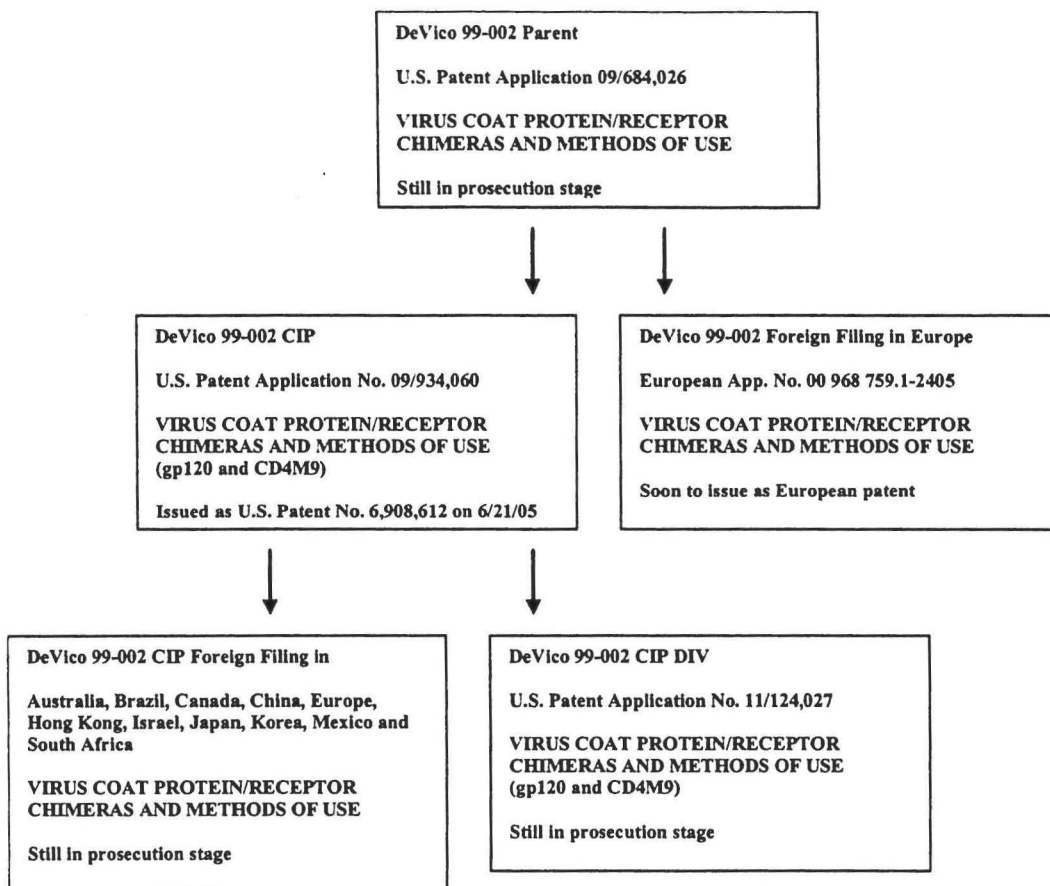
DeVico 99-002 Parent

U.S. Patent Application 09/684,026

VIRUS COAT PROTEIN/RECEPTOR CHIMERAS AND METHODS OF USE

Still in prosecution stage

DeVico 99-002 CIP

U.S. Patent Application No. 09/934,060

VIRUS COAT PROTEIN/RECEPTOR CHIMERAS AND METHODS OF USE (gp120 and CD4M9)

Issued as U.S. Patent No. 6,908,612 on 6/21/05

DeVico 99-002 Foreign Filing in Europe

European App. No. 00 968 759.1-2405

VIRUS COAT PROTEIN/RECEPTOR CHIMERAS AND METHODS OF USE

Soon to issue as European patent

DeVico 99-002 CIP Foreign Filing in

Australia, Brazil, Canada, China, Europe, Hong Kong, Israel, Japan, Korea, Mexico and South Africa

VIRUS COAT PROTEIN/RECEPTOR CHIMERAS AND METHODS OF USE

Still in prosecution stage

DeVico 99-002 CIP DIV

U.S. Patent Application No. 11/124,027

VIRUS COAT PROTEIN/RECEPTOR CHIMERAS AND METHODS OF USE (gp120 and CD4M9)

Still in prosecution stage